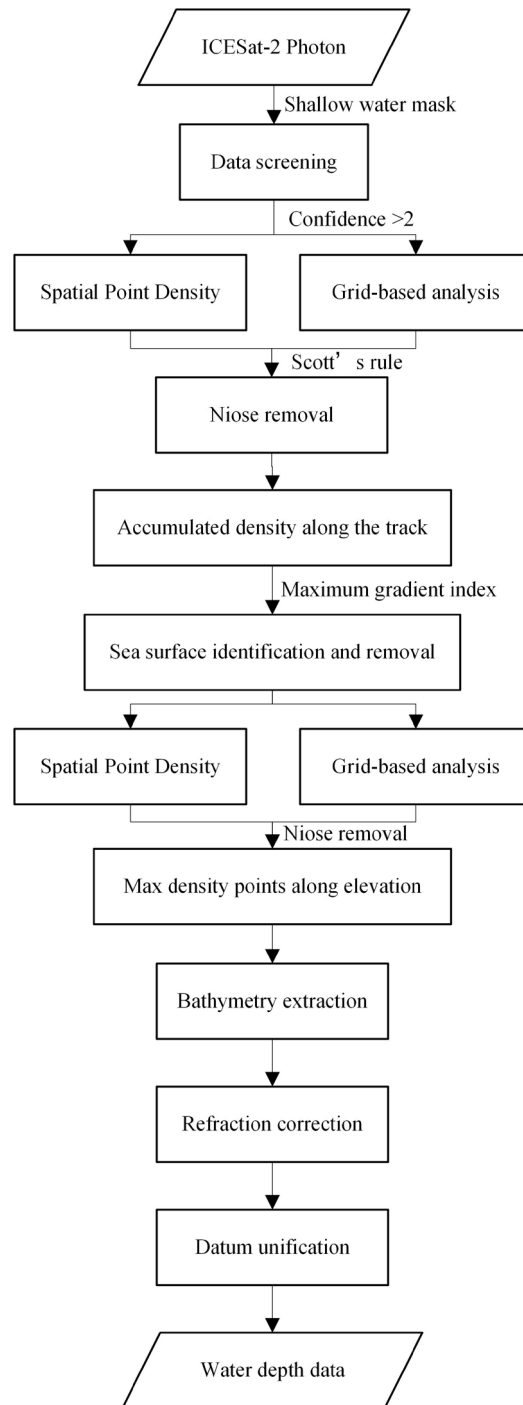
ICESat-2 Photon

Shallow water mask

Data screening

Confidence >2

Spatial Point Density

Grid-based analysis

Scott’ s rule

Niose removal

Accumulated density along the track

Maximum gradient index

Sea surface identification and removal

Spatial Point Density

Grid-based analysis

Niose removal

Max density points along elevation

Bathymetry extraction

Refraction correction

Datum unification

Water depth data